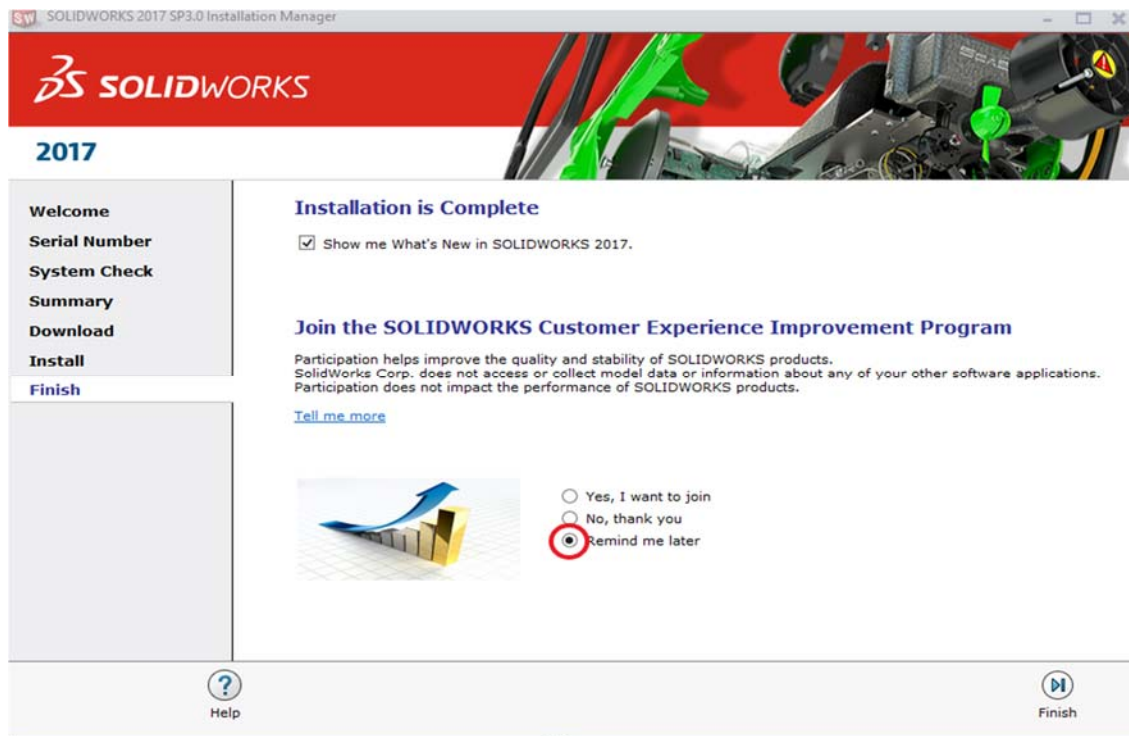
SOLIDWORKS 2017 SP3.0 Installation Manager

SOLIDWORKS

2017

Welcome
Serial Number
System Check
Summary
Download
Install
Finish

Installation is Complete

Show me What's New in SOLIDWORKS 2017.

Join the SOLIDWORKS Customer Experience Improvement Program

Participation helps improve the quality and stability of SOLIDWORKS products.
SolidWorks Corp. does not access or collect model data or information about any of your other software applications.
Participation does not impact the performance of SOLIDWORKS products.

Tell me more

Yes, I want to join
No, thank you
Remind me later

Help

Finish